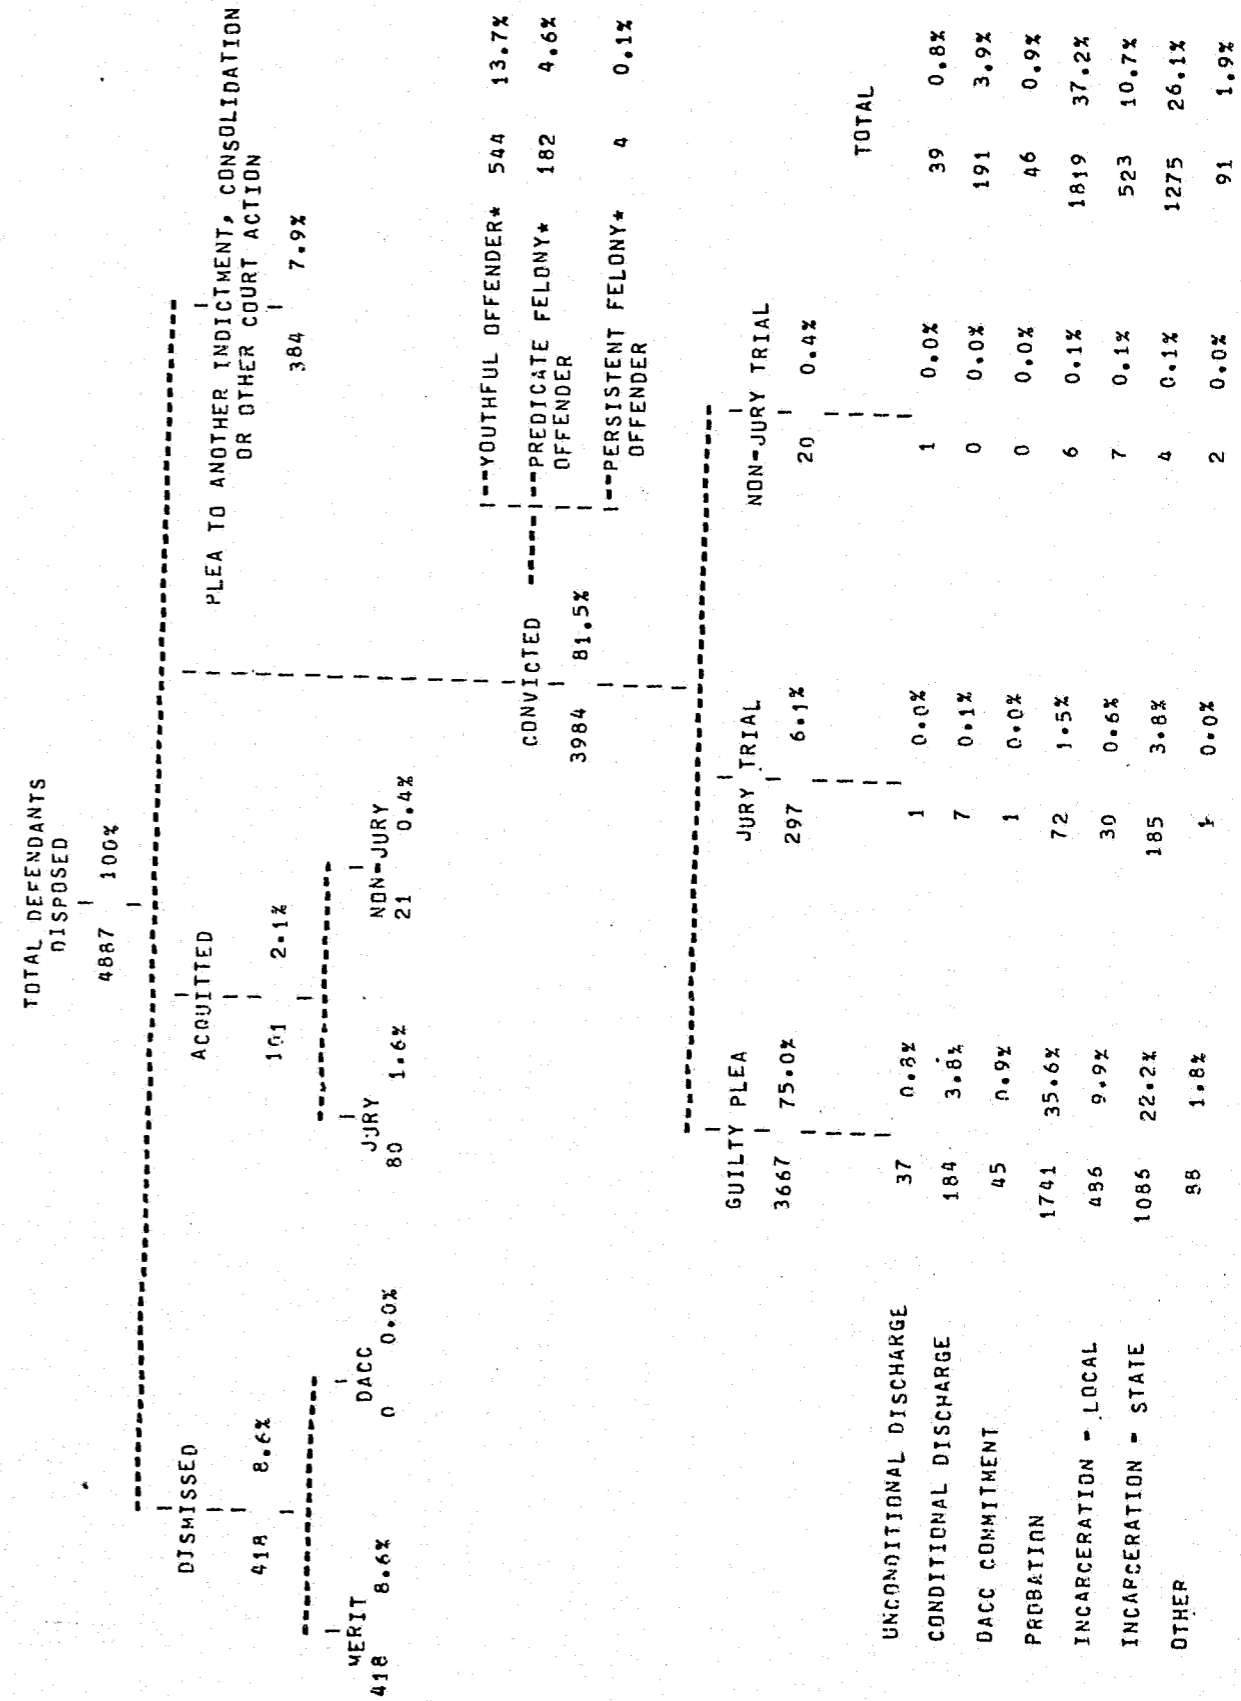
TOTAL DEFENDANTS DISPOSED
4887 100%

DISMISSED
418 8.6%

MERIT
418 8.6%

DACC
0 0.0%

ACQUITTED
101 2.1%

JURY
80 1.6%

NON-JURY
21 0.4%

CONVICTED
3984 81.5%

YOUTHFUL OFFENDER* 544 13.7%
PREDICATE FELONY* OFFENDER 182 4.6%
PERSISTENT FELONY* OFFENDER 4 0.1%

PLEA TO ANOTHER INDICTMENT, CONSOLIDATION OR OTHER COURT ACTION
384 7.9%

GUILTY PLEA
3667 75.0%

JURY TRIAL
297 6.1%

NON-JURY TRIAL
20 0.4%

| | GUILTY PLEA | | JURY TRIAL | | NON-JURY TRIAL | | TOTAL | |
|---|---|---|---|---|---|---|---|---|
| UNCONDITIONAL DISCHARGE | 37 | 0.8% | 1 | 0.0% | 1 | 0.0% | 39 | 0.8% |
| CONDITIONAL DISCHARGE | 184 | 3.8% | 7 | 0.1% | 0 | 0.0% | 191 | 3.9% |
| DACC COMMITMENT | 45 | 0.9% | 1 | 0.0% | 0 | 0.0% | 46 | 0.9% |
| PROBATION | 1741 | 35.6% | 72 | 1.5% | 6 | 0.1% | 1819 | 37.2% |
| INCARCERATION - LOCAL | 486 | 9.9% | 30 | 0.6% | 7 | 0.1% | 523 | 10.7% |
| INCARCERATION - STATE | 1085 | 22.2% | 185 | 3.8% | 4 | 0.1% | 1275 | 26.1% |
| OTHER | 88 | 1.8% | 1 | 0.0% | 2 | 0.0% | 91 | 1.9% |